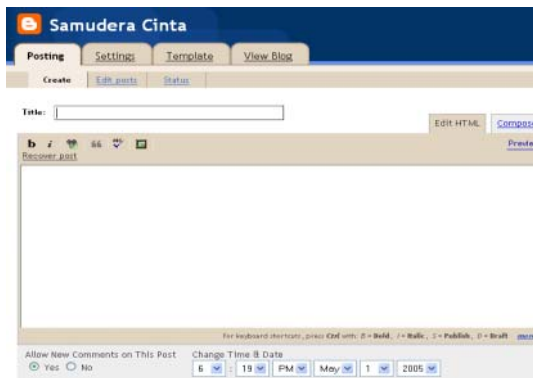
Samudera Cinta

Posting Settings Template View Blog

Create Edit posts Status

Title:

Edit HTML Compose

Recover post

Preview

For keyboard shortcuts, press Ctrl with: B = Bold, I = Italic, S = Publish, D = Draft more

Allow New Comments on This Post
Yes No

Change Time & Date
6 : 19 PM May 1 2005